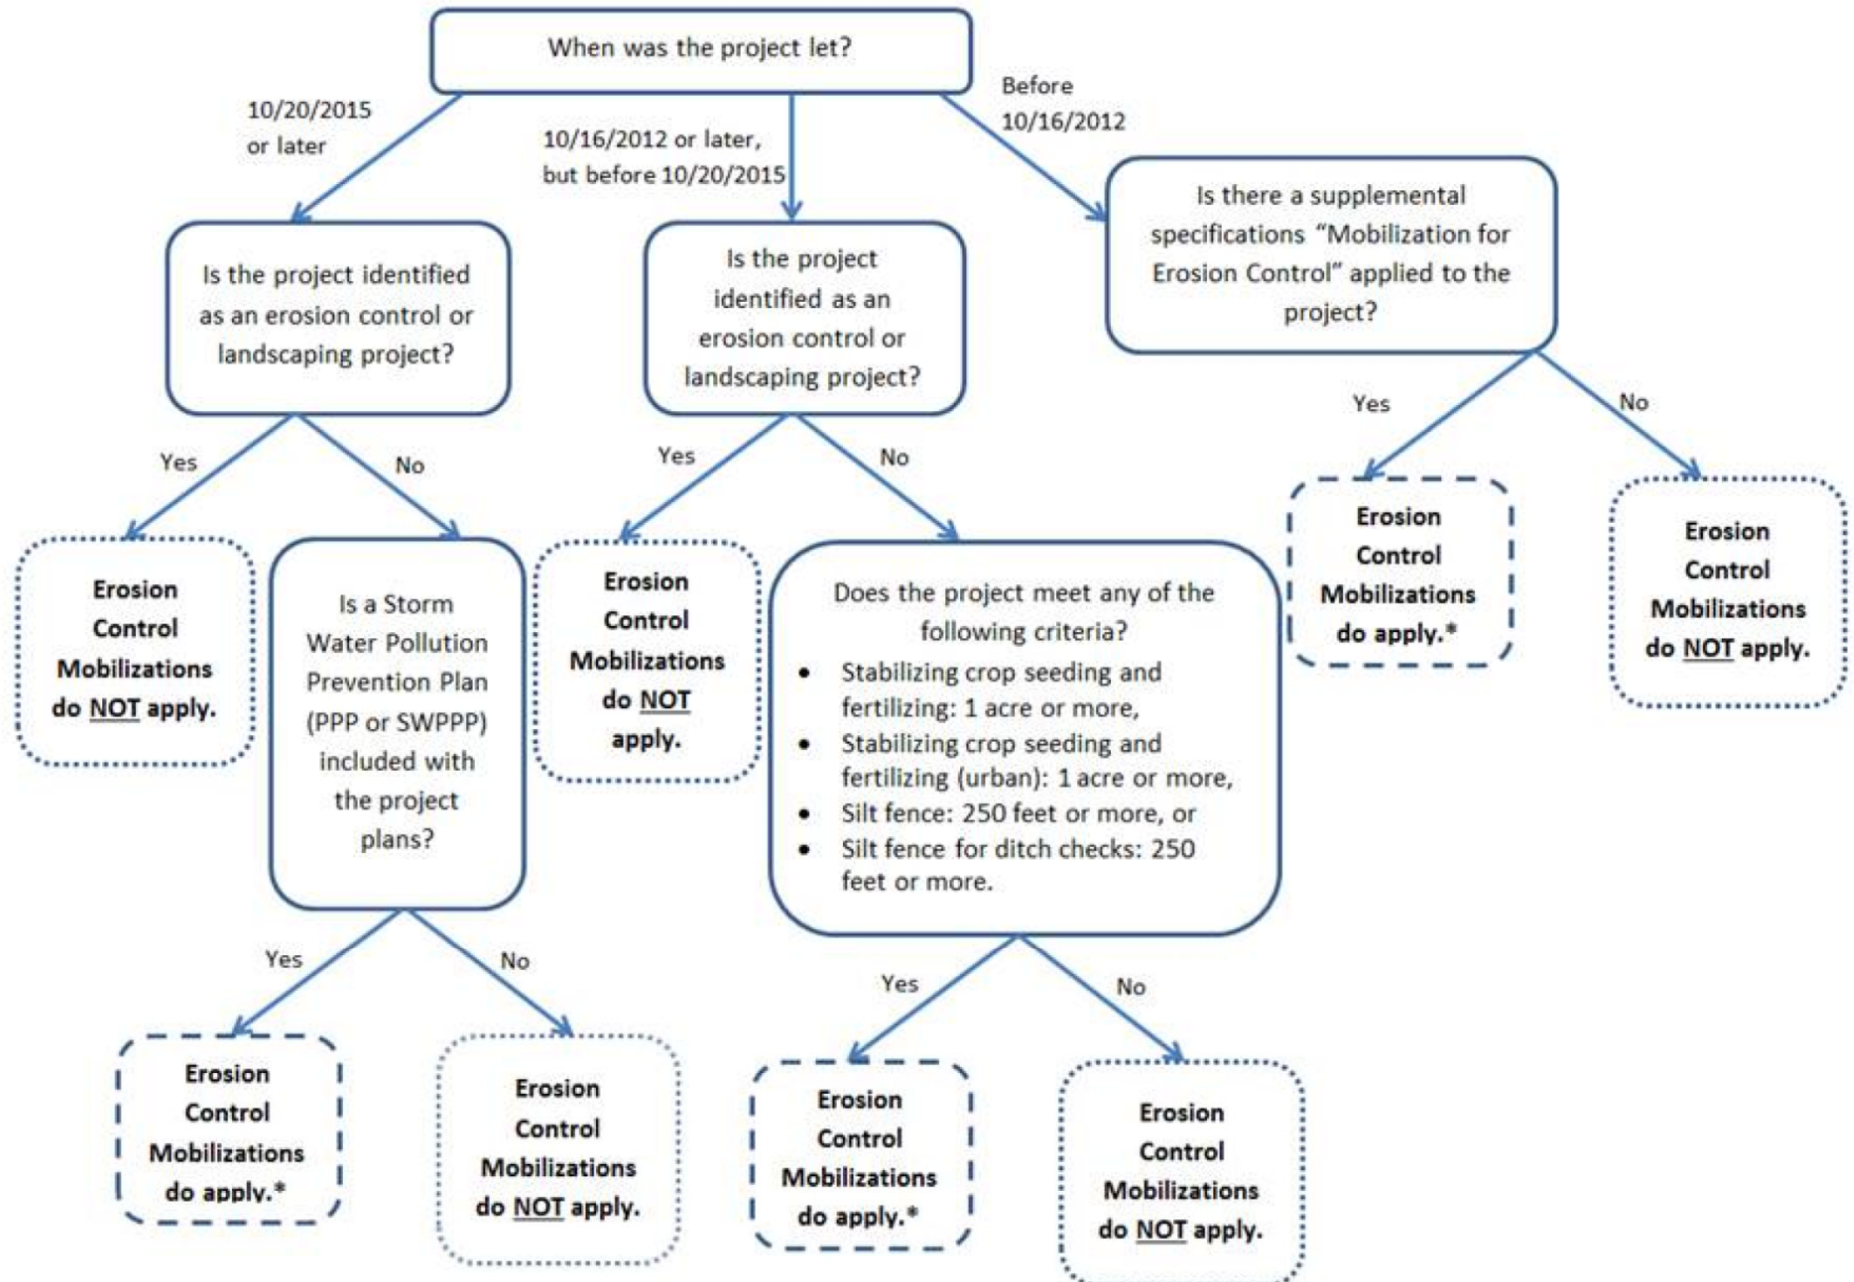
When was the project let?

10/20/2015 or later

10/16/2012 or later, but before 10/20/2015

Before 10/16/2012

Is the project identified as an erosion control or landscaping project?

Yes

**Erosion Control Mobilizations do NOT apply.**

No

Is a Storm Water Pollution Prevention Plan (PPP or SWPPP) included with the project plans?

Yes

**Erosion Control Mobilizations do apply.***

No

**Erosion Control Mobilizations do NOT apply.**

Is the project identified as an erosion control or landscaping project?

Yes

**Erosion Control Mobilizations do NOT apply.**

No

Does the project meet any of the following criteria?

- Stabilizing crop seeding and fertilizing: 1 acre or more,
- Stabilizing crop seeding and fertilizing (urban): 1 acre or more,
- Silt fence: 250 feet or more, or
- Silt fence for ditch checks: 250 feet or more.

Yes

**Erosion Control Mobilizations do apply.***

No

**Erosion Control Mobilizations do NOT apply.**

Is there a supplemental specifications "Mobilization for Erosion Control" applied to the project?

Yes

**Erosion Control Mobilizations do apply.***

No

**Erosion Control Mobilizations do NOT apply.**